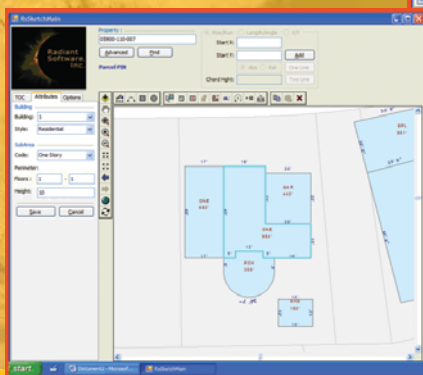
RySketchMain

Radiant Software Inc

Property I:
03900-110-007
Advanced
Find
Parcel PIN

Start X:
Start Y:
Add
Chord Hght:

TOC
Attributes
Options

Building
Building: 1
Style: Residential

SubArea
Code: One Story
Perimeter:
Floors: 1 - 1
Height:

Save
Cancel

ONE
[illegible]

ONE
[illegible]

ONE
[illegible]

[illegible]

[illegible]

start
Document1 - Microsof...
RySketchMain